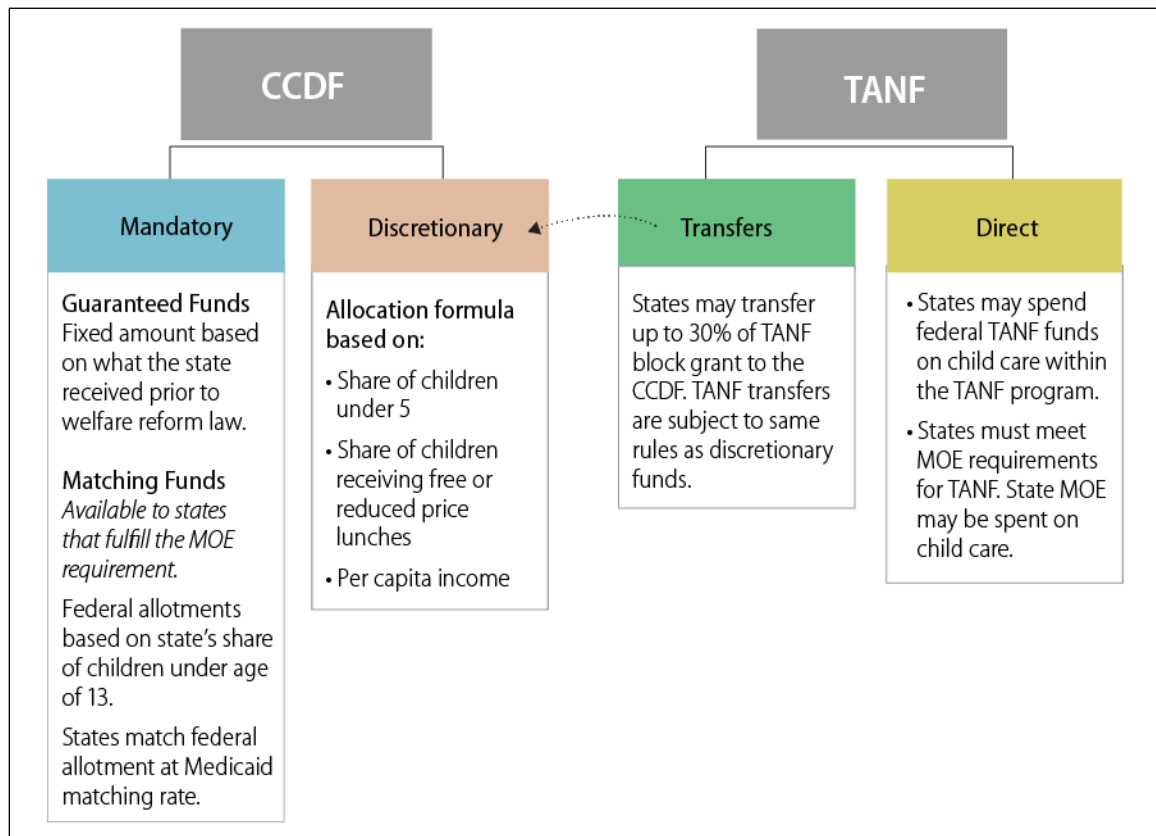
CCDF

TANF

Mandatory

Discretionary

Transfers

Direct

Guaranteed Funds
Fixed amount based on what the state received prior to welfare reform law.

Matching Funds
*Available to states that fulfill the MOE requirement.*

Federal allotments based on state's share of children under age of 13.

States match federal allotment at Medicaid matching rate.

Allocation formula based on:

• Share of children under 5

• Share of children receiving free or reduced price lunches

• Per capita income

States may transfer up to 30% of TANF block grant to the CCDF. TANF transfers are subject to same rules as discretionary funds.

• States may spend federal TANF funds on child care within the TANF program.

• States must meet MOE requirements for TANF. State MOE may be spent on child care.